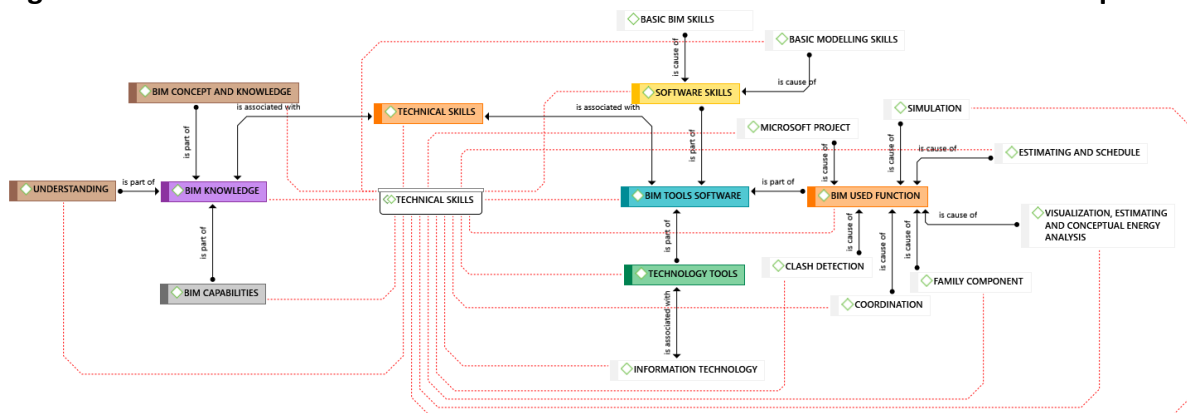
BASIC BIM SKILLS
BASIC MODELLING SKILLS
is cause of
is cause of
BIM CONCEPT AND KNOWLEDGE
SOFTWARE SKILLS
is associated with
TECHNICAL SKILLS
is associated with
SIMULATION
MICROSOFT PROJECT
is part of
is part of
is cause of
is cause of
is cause of
ESTIMATING AND SCHEDULE
UNDERSTANDING
is part of
BIM KNOWLEDGE
TECHNICAL SKILLS
BIM TOOLS SOFTWARE
is part of
BIM USED FUNCTION
is cause of
VISUALIZATION, ESTIMATING AND CONCEPTUAL ENERGY ANALYSIS
is part of
is part of
is cause of
is cause of
is cause of
TECHNOLOGY TOOLS
CLASH DETECTION
FAMILY COMPONENT
BIM CAPABILITIES
COORDINATION
is associated with
INFORMATION TECHNOLOGY